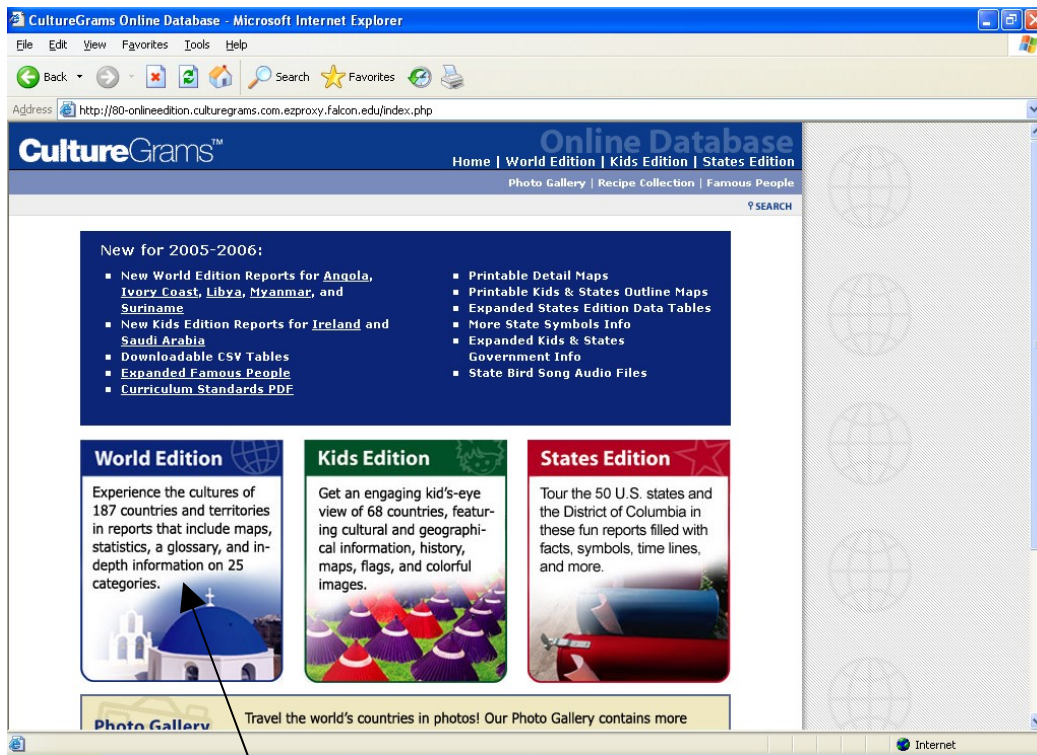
CultureGrams Online Database - Microsoft Internet Explorer

File Edit View Favorites Tools Help

Back Search Favorites

Address http://80-onlineedition.culturegrams.com.ezproxy.falcon.edu/index.php

CultureGrams™ Online Database

Home | World Edition | Kids Edition | States Edition

Photo Gallery | Recipe Collection | Famous People

SEARCH

New for 2005-2006:

- New World Edition Reports for Angola, Ivory Coast, Libya, Myanmar, and Suriname
- New Kids Edition Reports for Ireland and Saudi Arabia
- Downloadable CSV Tables
- Expanded Famous People
- Curriculum Standards PDF
- Printable Detail Maps
- Printable Kids & States Outline Maps
- Expanded States Edition Data Tables
- More State Symbols Info
- Expanded Kids & States Government Info
- State Bird Song Audio Files

World Edition

Experience the cultures of 187 countries and territories in reports that include maps, statistics, a glossary, and in-depth information on 25 categories.

Kids Edition

Get an engaging kid's-eye view of 68 countries, featuring cultural and geographical information, history, maps, flags, and colorful images.

States Edition

Tour the 50 U.S. states and the District of Columbia in these fun reports filled with facts, symbols, time lines, and more.

Photo Gallery

Travel the world's countries in photos! Our Photo Gallery contains more

Internet